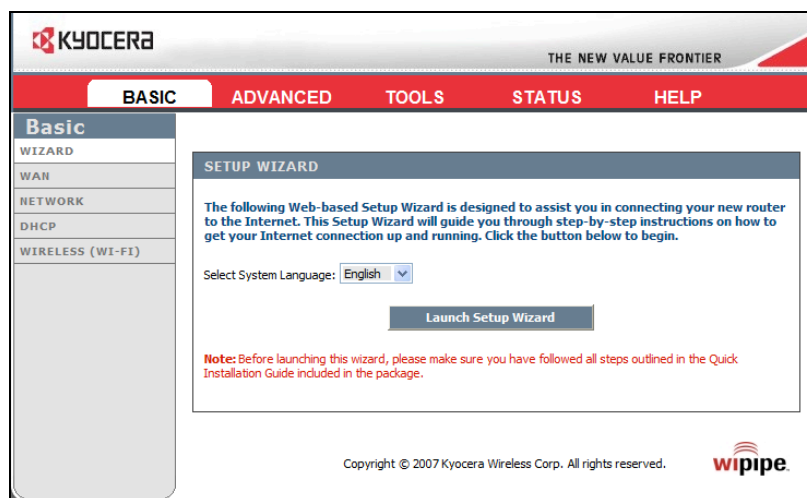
KYOCERA

THE NEW VALUE FRONTIER

BASIC ADVANCED TOOLS STATUS HELP

Basic

WIZARD

WAN

NETWORK

DHCP

WIRELESS (WI-FI)

SETUP WIZARD

The following Web-based Setup Wizard is designed to assist you in connecting your new router to the Internet. This Setup Wizard will guide you through step-by-step instructions on how to get your Internet connection up and running. Click the button below to begin.

Select System Language: English

Launch Setup Wizard

Note: Before launching this wizard, please make sure you have followed all steps outlined in the Quick Installation Guide included in the package.

Copyright © 2007 Kyocera Wireless Corp. All rights reserved.

wipipe